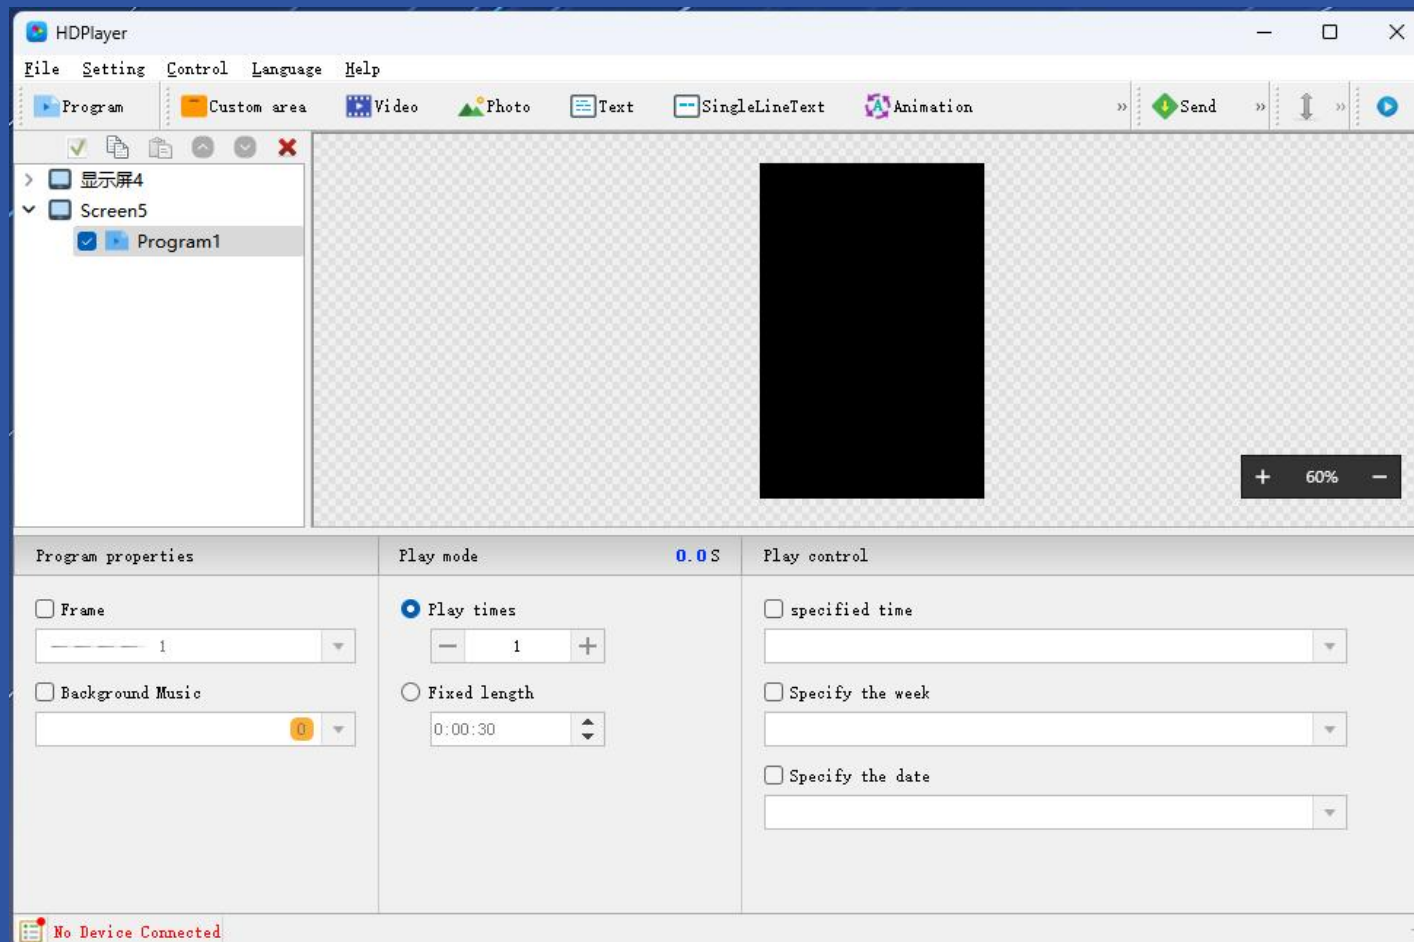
HDPlayer

File Setting Control Language Help

Program Custom area Video Photo Text SingleLineText Animation » Send » »

显示屏4
Screen5
Program1

+ 60% −

Program properties

Frame
1

Background Music
0

Play mode 0.0S

Play times
1

Fixed length
0:00:30

Play control

specified time

Specify the week

Specify the date

No Device Connected